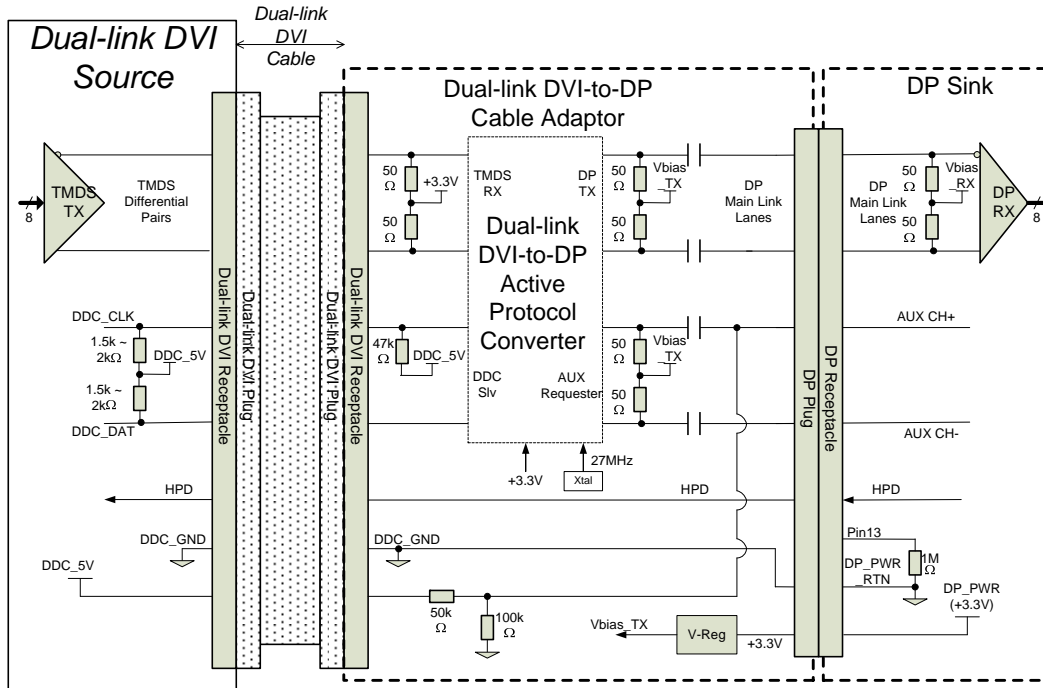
Dual-link DVI Source

Dual-link DVI Cable

Dual-link DVI-to-DP Cable Adaptor

DP Sink

8
TMDS TX
TMDS Differential Pairs

Dual-link DVI Receptacle
Dual-link DVI Plug
Dual-link DVI Plug
Dual-link DVI Receptacle

50 Ω
+3.3V
50 Ω

TMDS RX
DP TX

Dual-link DVI-to-DP Active Protocol Converter

50 Ω
Vbias _TX
50 Ω

DP Main Link Lanes

DP Plug
DP Receptacle

DP Main Link Lanes
50 Ω
Vbias _RX
50 Ω
DP RX
8

DDC_CLK
1.5k ~ 2kΩ
DDC_5V
1.5k ~ 2kΩ
DDC_DAT

47k Ω
DDC_5V

DDC Slv
AUX Requester

50 Ω
Vbias _TX
50 Ω

AUX CH+
AUX CH-

+3.3V
27MHz
Xtal

HPD
HPD
HPD

DDC_GND
DDC_GND

Pin13
1M Ω
DP_PWR _RTN

DDC_5V

50k Ω
100k Ω

Vbias_TX
V-Reg
+3.3V

DP_PWR (+3.3V)